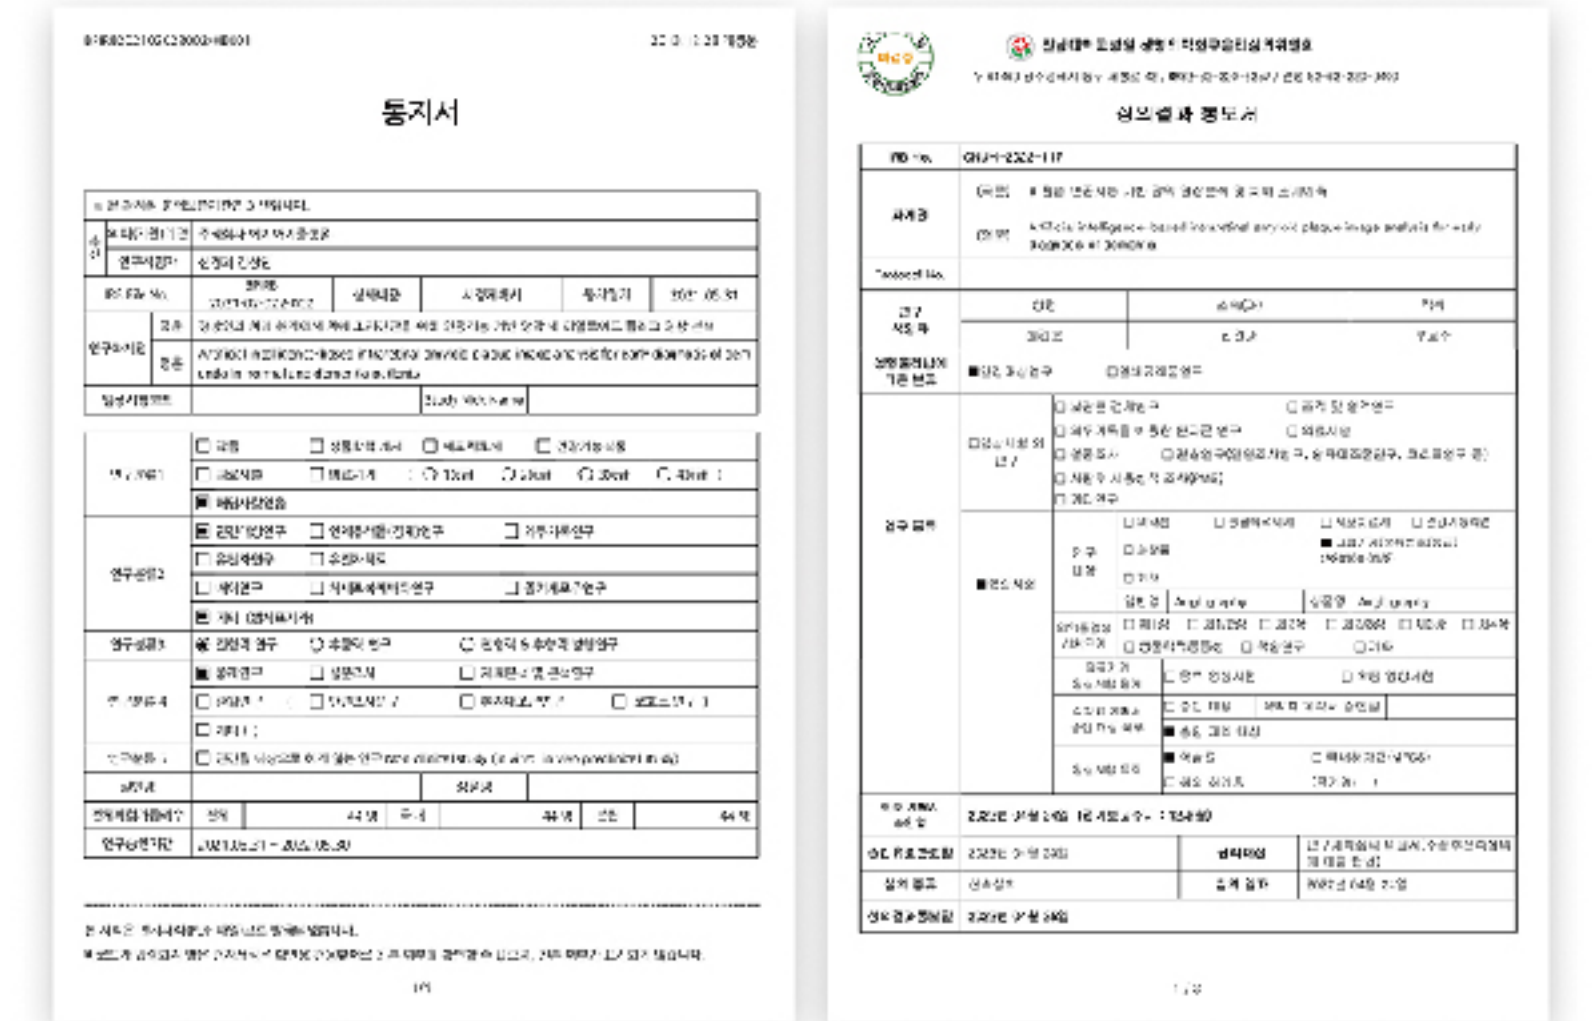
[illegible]

통지서

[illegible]

| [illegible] | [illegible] |
|---|---|
| 연구책임자 | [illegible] |
| IRB File No. | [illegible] |
| 연구과제명 | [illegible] |
| | Artificial intelligence-based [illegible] plaque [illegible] for early diagnosis of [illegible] |

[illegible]

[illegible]

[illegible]

심의결과 통보서

| IRB No. | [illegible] |
|---|---|
| 과제명 | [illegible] |
| | Artificial intelligence-based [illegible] plaque image analysis for early diagnosis of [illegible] |
| Protocol No. | |

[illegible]

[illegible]

1 / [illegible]